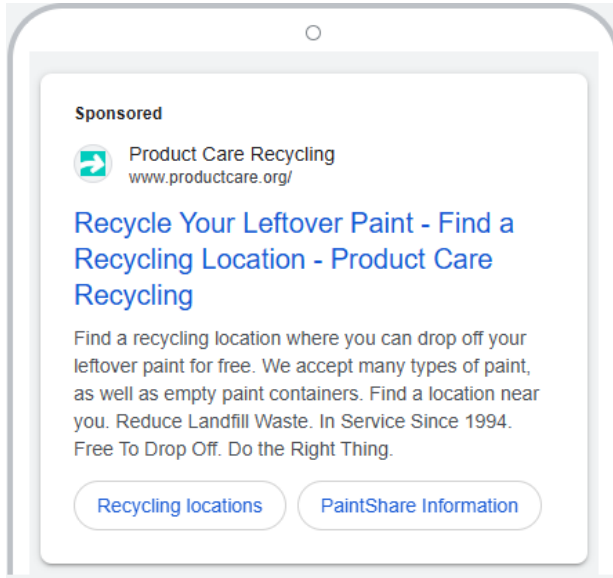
Sponsored

Product Care Recycling
www.productcare.org/

Recycle Your Leftover Paint - Find a Recycling Location - Product Care Recycling

Find a recycling location where you can drop off your leftover paint for free. We accept many types of paint, as well as empty paint containers. Find a location near you. Reduce Landfill Waste. In Service Since 1994. Free To Drop Off. Do the Right Thing.

Recycling locations

PaintShare Information